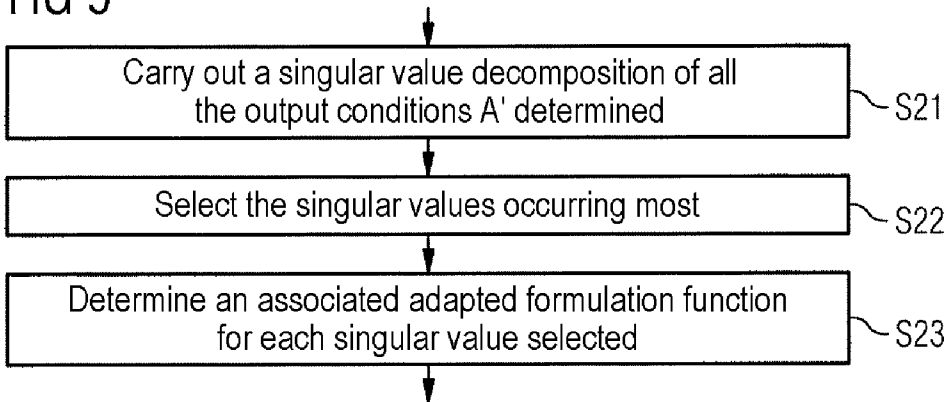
FIG 5

Carry out a singular value decomposition of all the output conditions A' determined

S21

Select the singular values occurring most

S22

Determine an associated adapted formulation function for each singular value selected

S23